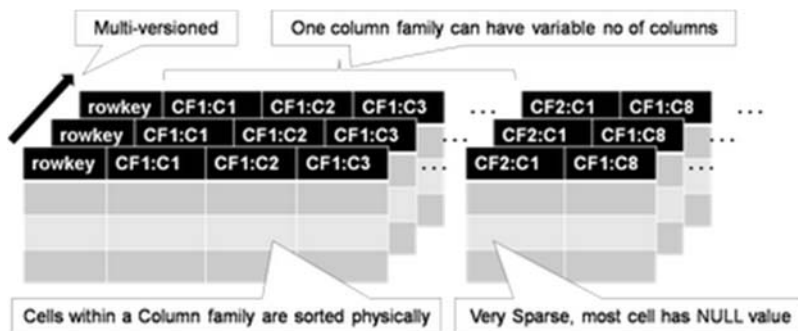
Multi-versioned

One column family can have variable no of columns

rowkey CF1:C1 CF1:C2 CF1:C3 ... CF2:C1 CF1:C8 ...

rowkey CF1:C1 CF1:C2 CF1:C3 ... CF2:C1 CF1:C8 ...

rowkey CF1:C1 CF1:C2 CF1:C3 ... CF2:C1 CF1:C8 ...

Cells within a Column family are sorted physically

Very Sparse, most cell has NULL value